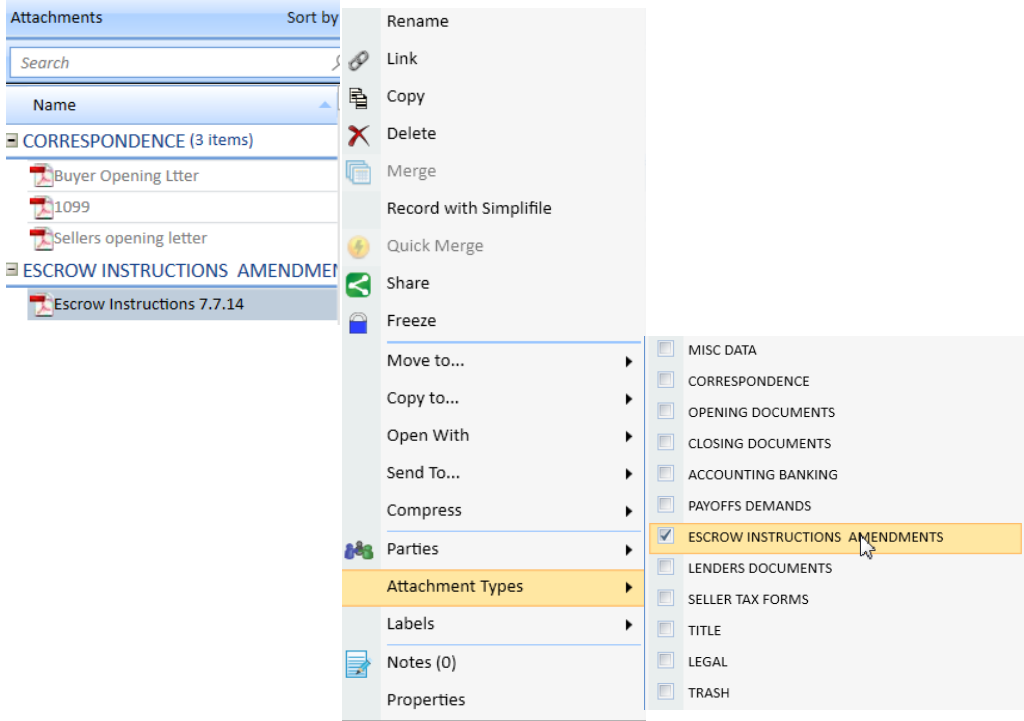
Attachments
Sort by
Search
Name
CORRESPONDENCE (3 items)
Buyer Opening Ltter
1099
Sellers opening letter
ESCROW INSTRUCTIONS AMENDME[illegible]
Escrow Instructions 7.7.14

Rename
Link
Copy
Delete
Merge
Record with Simplifile
Quick Merge
Share
Freeze
Move to...
Copy to...
Open With
Send To...
Compress
Parties
Attachment Types
Labels
Notes (0)
Properties

MISC DATA
CORRESPONDENCE
OPENING DOCUMENTS
CLOSING DOCUMENTS
ACCOUNTING BANKING
PAYOFFS DEMANDS
ESCROW INSTRUCTIONS AMENDMENTS
LENDERS DOCUMENTS
SELLER TAX FORMS
TITLE
LEGAL
TRASH